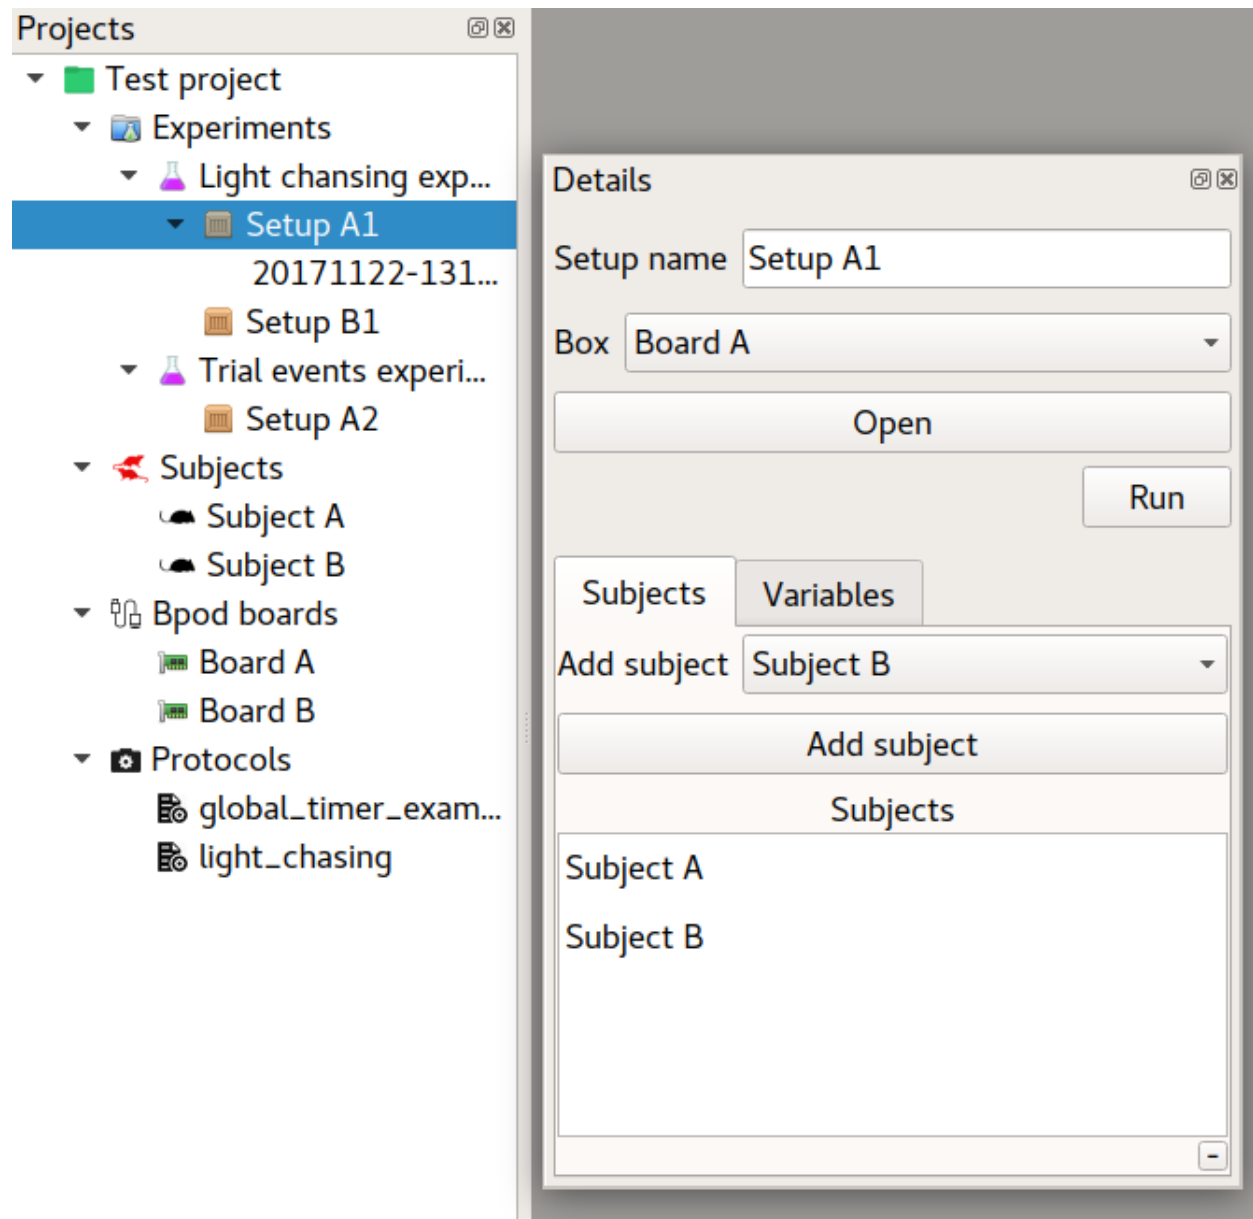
Projects

Test project
Experiments
Light chansing exp...
Setup A1
20171122-131...
Setup B1
Trial events experi...
Setup A2
Subjects
Subject A
Subject B
Bpod boards
Board A
Board B
Protocols
global_timer_exam...
light_chasing

Details

Setup name Setup A1
Box Board A
Open
Run
Subjects Variables
Add subject Subject B
Add subject
Subjects
Subject A
Subject B
-